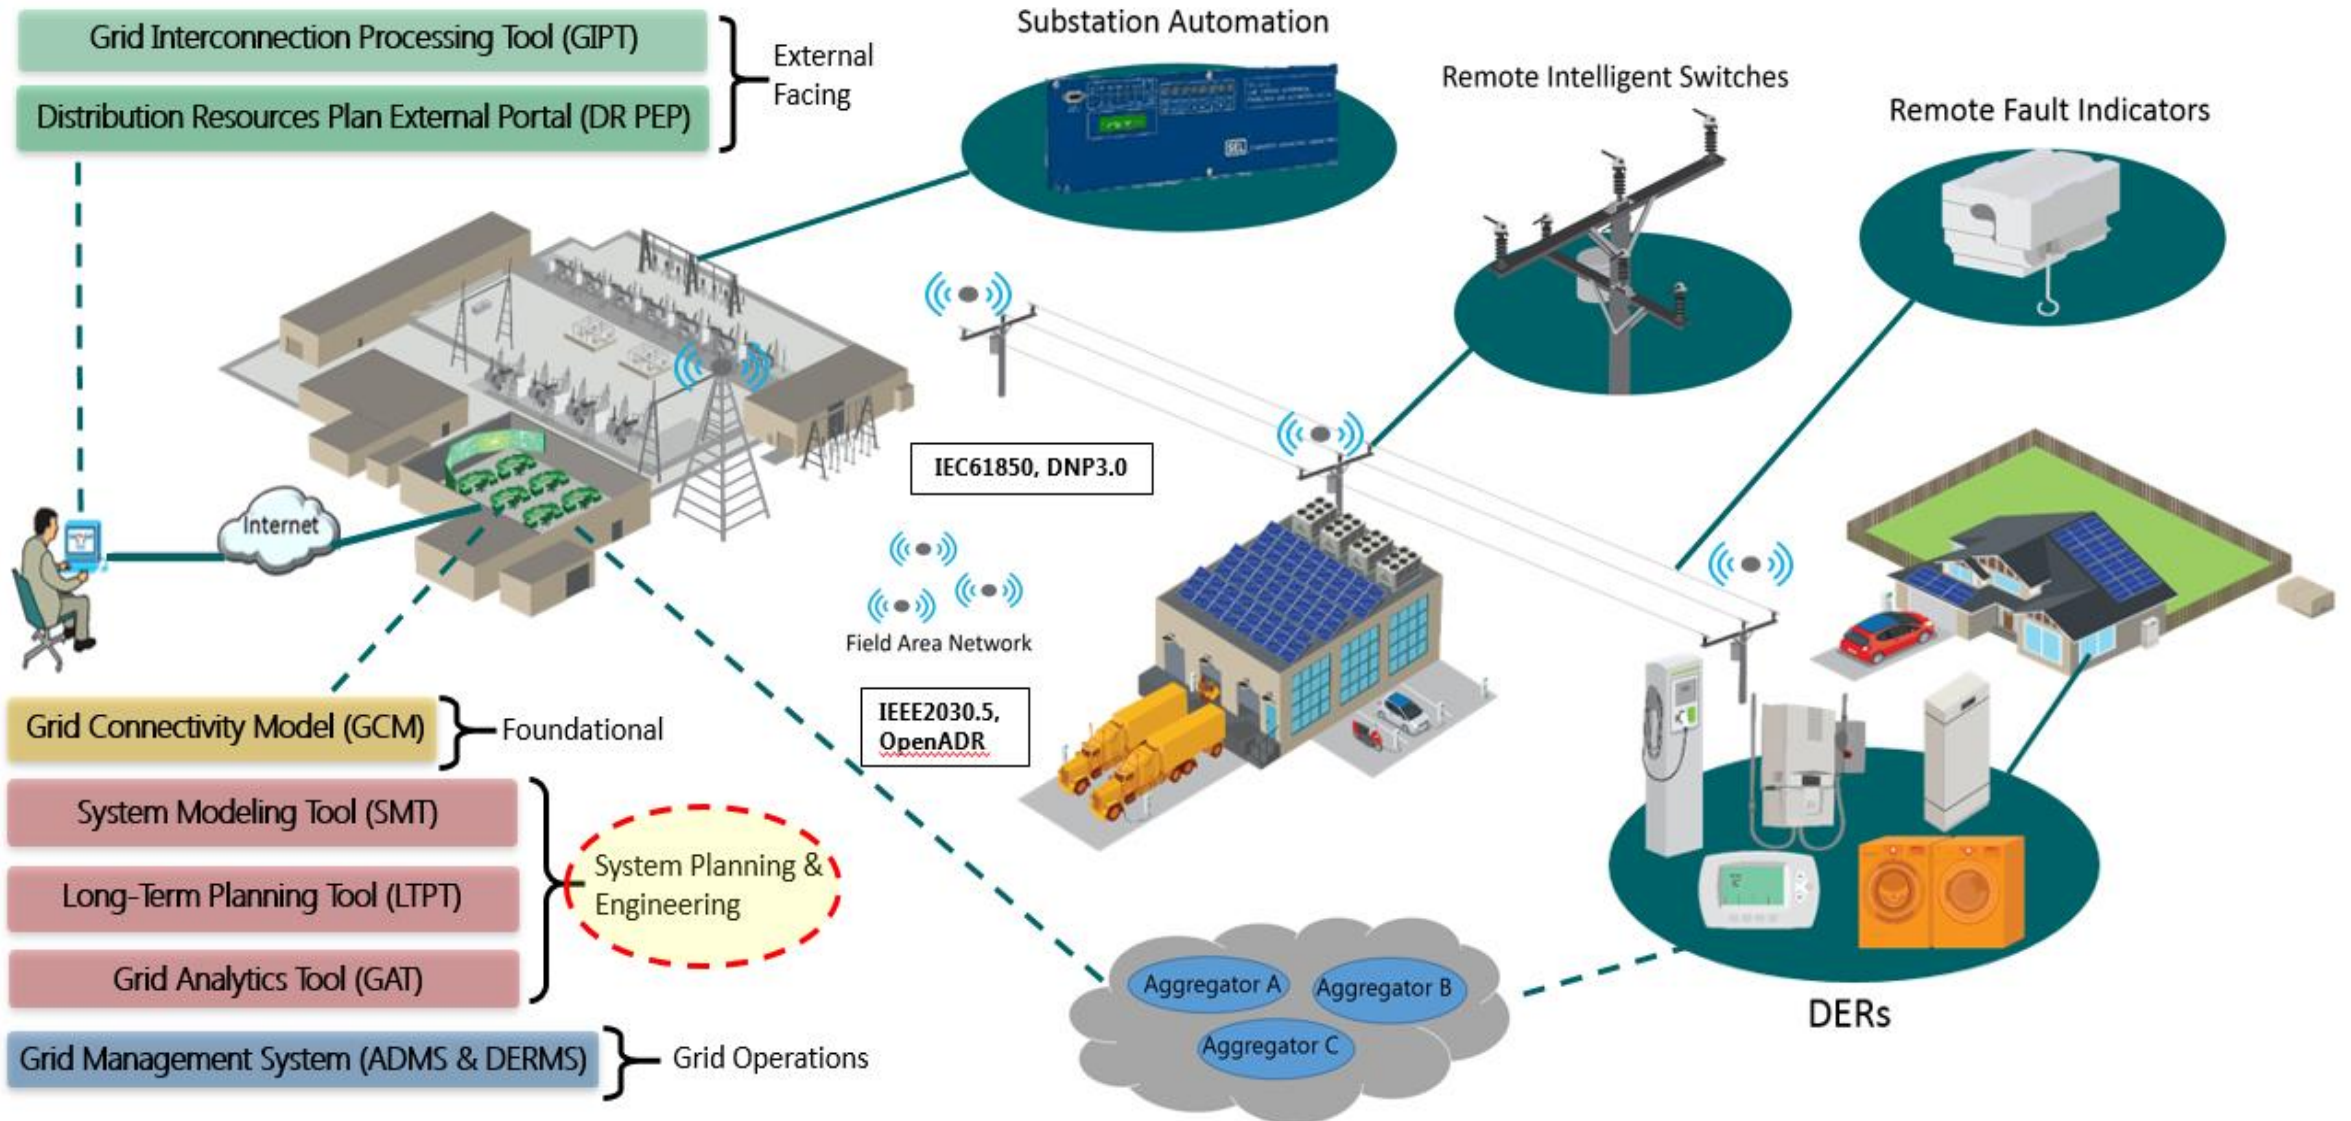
Grid Interconnection Processing Tool (GIPT)

Distribution Resources Plan External Portal (DR PEP)

External Facing

Substation Automation

Remote Intelligent Switches

Remote Fault Indicators

Internet

IEC61850, DNP3.0

Field Area Network

IEEE2030.5, OpenADR

Grid Connectivity Model (GCM)

Foundational

System Modeling Tool (SMT)

Long-Term Planning Tool (LTPT)

Grid Analytics Tool (GAT)

System Planning & Engineering

Grid Management System (ADMS & DERMS)

Grid Operations

Aggregator A

Aggregator B

Aggregator C

DERs